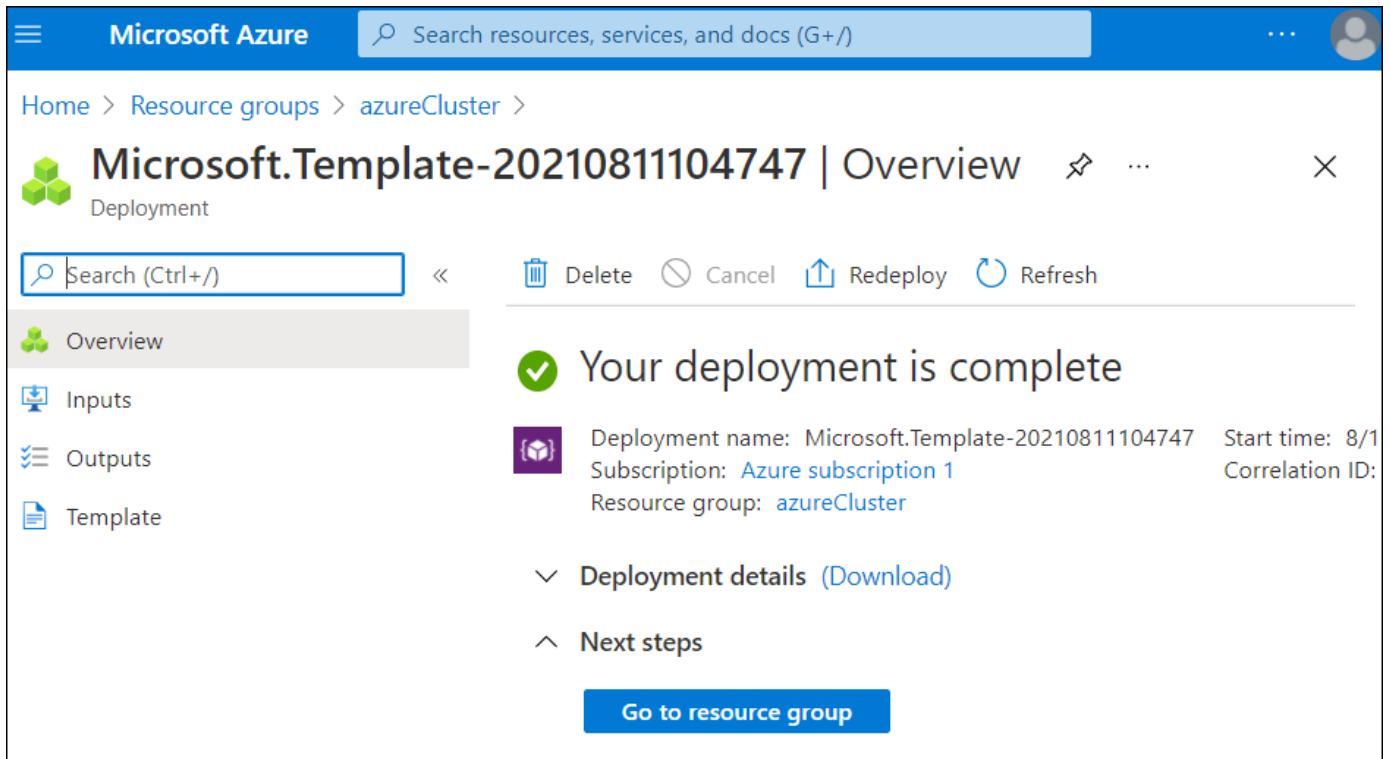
Microsoft Azure

Search resources, services, and docs (G+/)

...

Home > Resource groups > azureCluster >

Microsoft.Template-20210811104747 | Overview

Deployment

Search (Ctrl+/)

«

Overview

Inputs

Outputs

Template

Delete

Cancel

Redeploy

Refresh

Your deployment is complete

Deployment name: Microsoft.Template-20210811104747

Subscription: Azure subscription 1

Resource group: azureCluster

Start time: 8/1

Correlation ID:

Deployment details (Download)

Next steps

Go to resource group